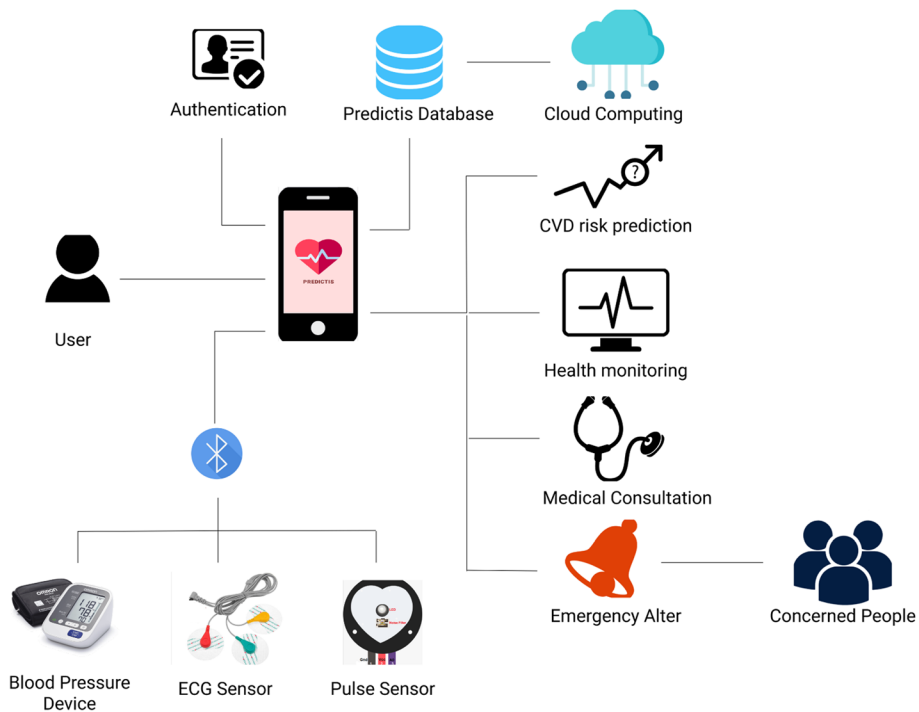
Authentication

Predictis Database

Cloud Computing

PREDICTIS

User

CVD risk prediction

Health monitoring

Medical Consultation

Emergency Alter

Concerned People

OMRON

Blood Pressure Device

ECG Sensor

Pulse Sensor